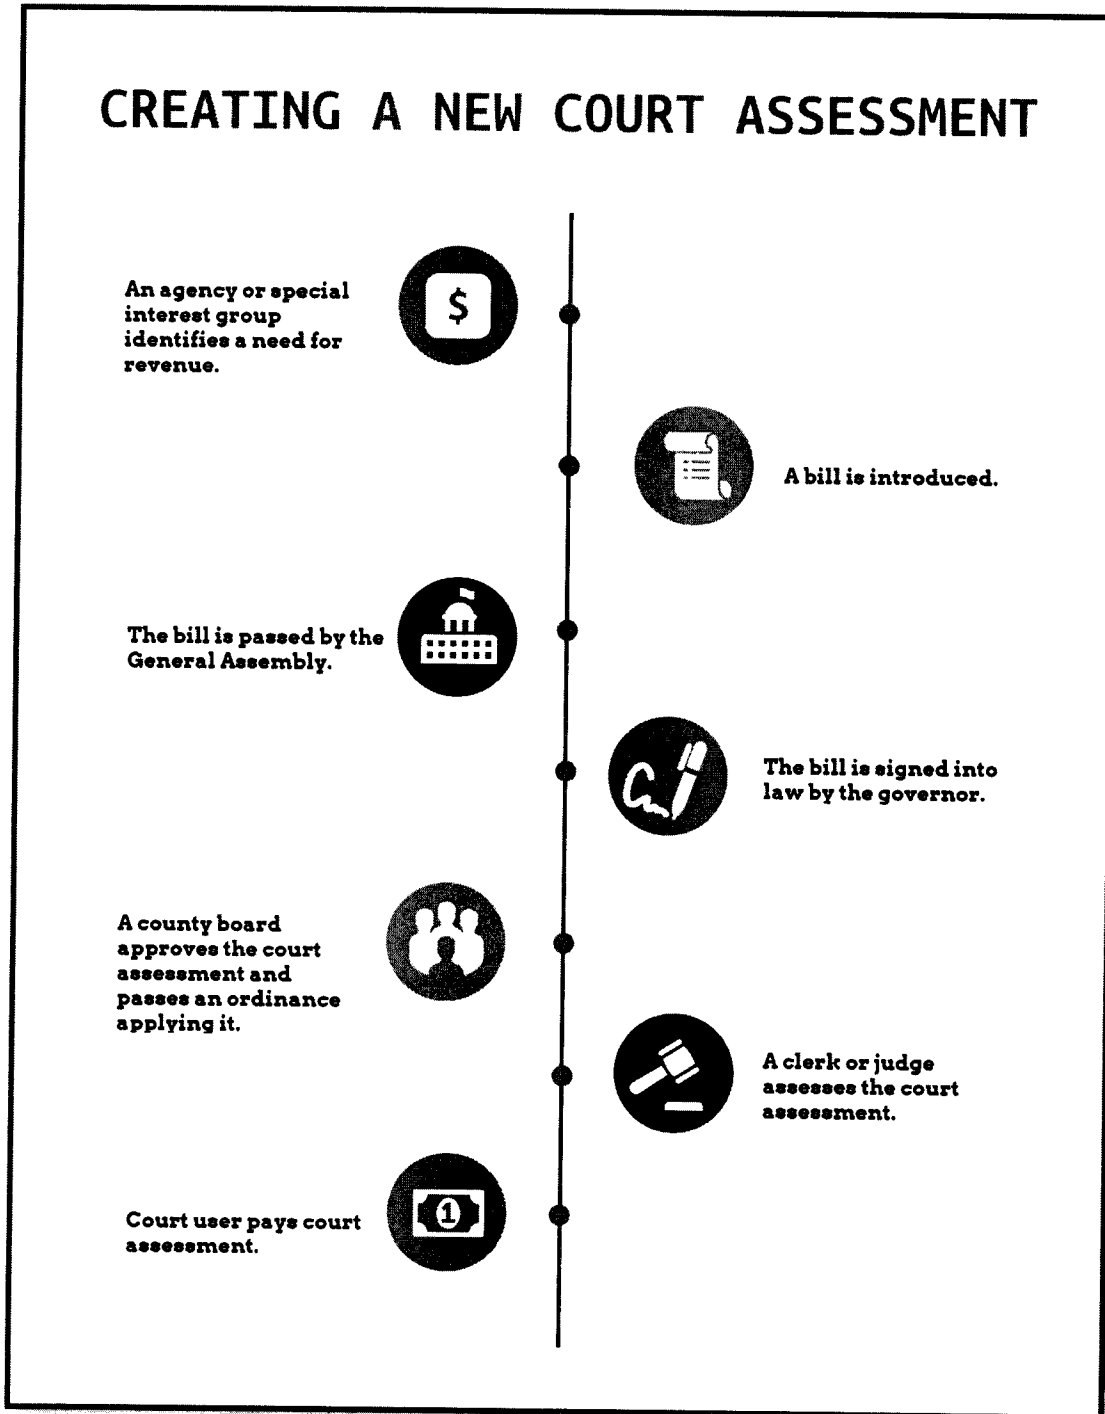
CREATING A NEW COURT ASSESSMENT

An agency or special interest group identifies a need for revenue.

$

A bill is introduced.

The bill is passed by the General Assembly.

The bill is signed into law by the governor.

A county board approves the court assessment and passes an ordinance applying it.

A clerk or judge assesses the court assessment.

Court user pays court assessment.

1